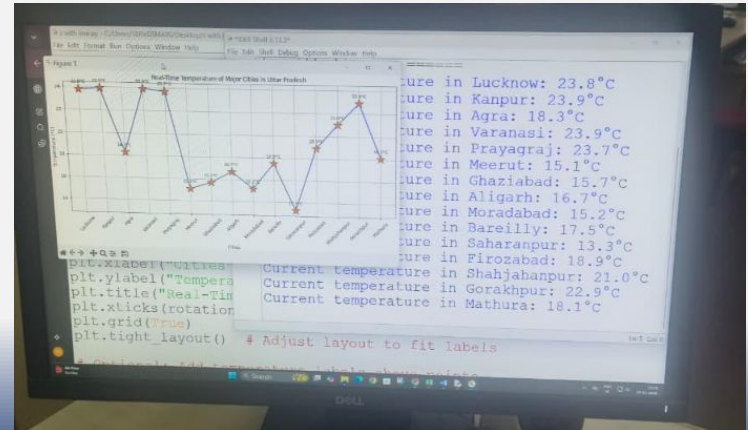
File Edit Format Run Options Window Help

File Edit Shell Debug Options Window Help

Figure 1

Real-Time Temperature of Major Cities in Uttar Pradesh

Cities

ture in Lucknow: 23.8°C
ture in Kanpur: 23.9°C
ture in Agra: 18.3°C
ture in Varanasi: 23.9°C
ture in Prayagraj: 23.7°C
ture in Meerut: 15.1°C
ture in Ghaziabad: 15.7°C
ture in Aligarh: 16.7°C
ture in Moradabad: 15.2°C
ture in Bareilly: 17.5°C
ture in Saharanpur: 13.3°C
ture in Firozabad: 18.9°C
Current temperature in Shahjahanpur: 21.0°C
Current temperature in Gorakhpur: 22.9°C
Current temperature in Mathura: 18.1°C

plt.xlabel("Cities
plt.ylabel("Tempera
plt.title("Real-Tim
plt.xticks(rotation
plt.grid(True)
plt.tight_layout() # Adjust layout to fit labels

DELL